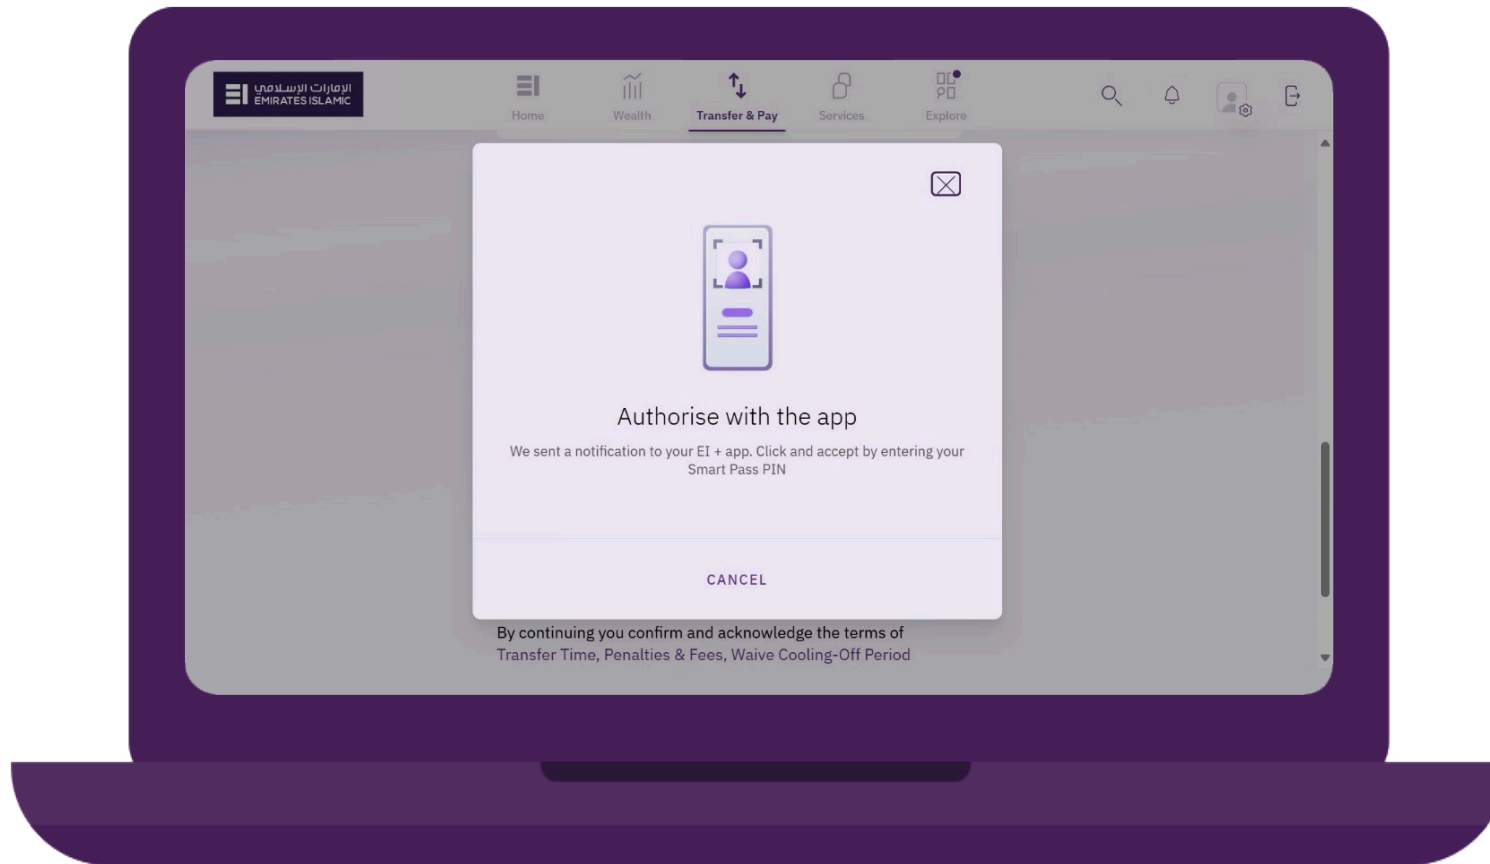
الإمارات الإسلامي
EMIRATES ISLAMIC

Home
Wealth
Transfer & Pay
Services
Explore

Authorise with the app

We sent a notification to your EI + app. Click and accept by entering your Smart Pass PIN

CANCEL

By continuing you confirm and acknowledge the terms of Transfer Time, Penalties & Fees, Waive Cooling-Off Period